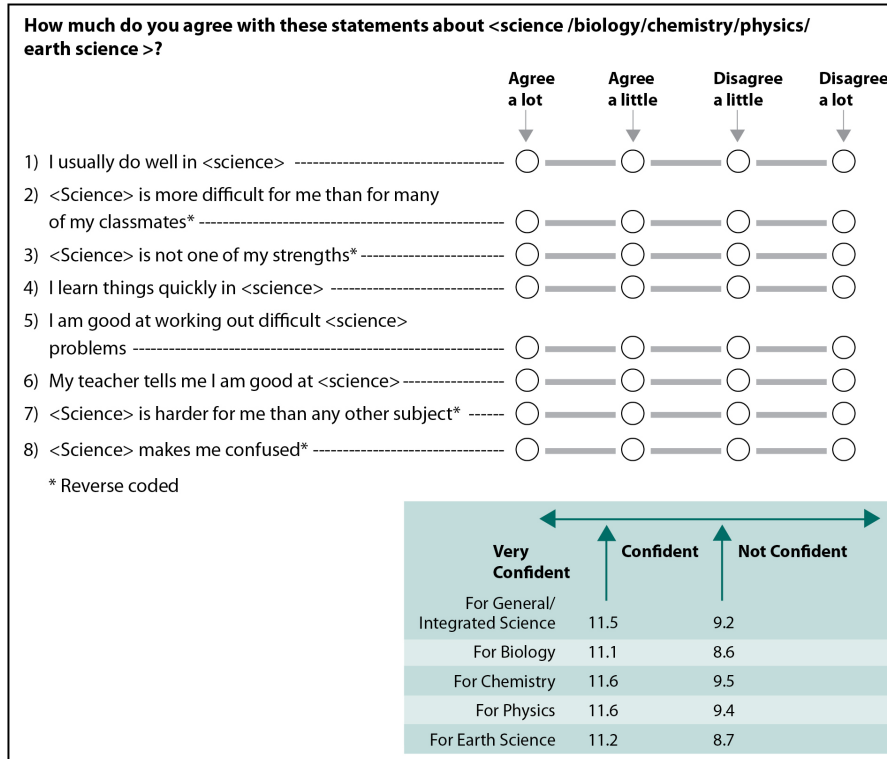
How much do you agree with these statements about <science /biology/chemistry/physics/ earth science >?

| | Agree a lot | Agree a little | Disagree a little | Disagree a lot |
|---|---|---|---|---|
| 1) I usually do well in <science> | | | | |
| 2) <Science> is more difficult for me than for many of my classmates* | | | | |
| 3) <Science> is not one of my strengths* | | | | |
| 4) I learn things quickly in <science> | | | | |
| 5) I am good at working out difficult <science> problems | | | | |
| 6) My teacher tells me I am good at <science> | | | | |
| 7) <Science> is harder for me than any other subject* | | | | |
| 8) <Science> makes me confused* | | | | |

* Reverse coded

| Very Confident | Confident | Not Confident |
|---|---|---|
| For General/ Integrated Science | 11.5 | 9.2 |
| For Biology | 11.1 | 8.6 |
| For Chemistry | 11.6 | 9.5 |
| For Physics | 11.6 | 9.4 |
| For Earth Science | 11.2 | 8.7 |